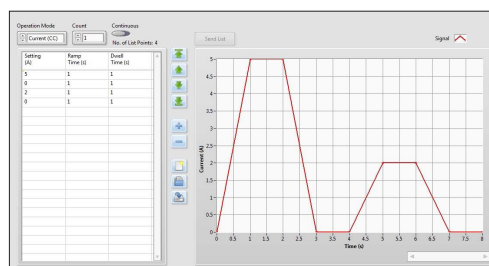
Operation Mode
Current (CC)

Count
1

Continuous

No. of List Points: 4

Send List

Signal

| Setting (A) | Ramp Time (s) | Dwell Time (s) |
|---|---|---|
| 5 | 1 | 1 |
| 0 | 1 | 1 |
| 2 | 1 | 1 |
| 0 | 1 | 1 |

Current (A)
5
4.5
4
3.5
3
2.5
2
1.5
1
0.5
0
0 0.5 1 1.5 2 2.5 3 3.5 4 4.5 5 5.5 6 6.5 7 7.5 8
Time (s)